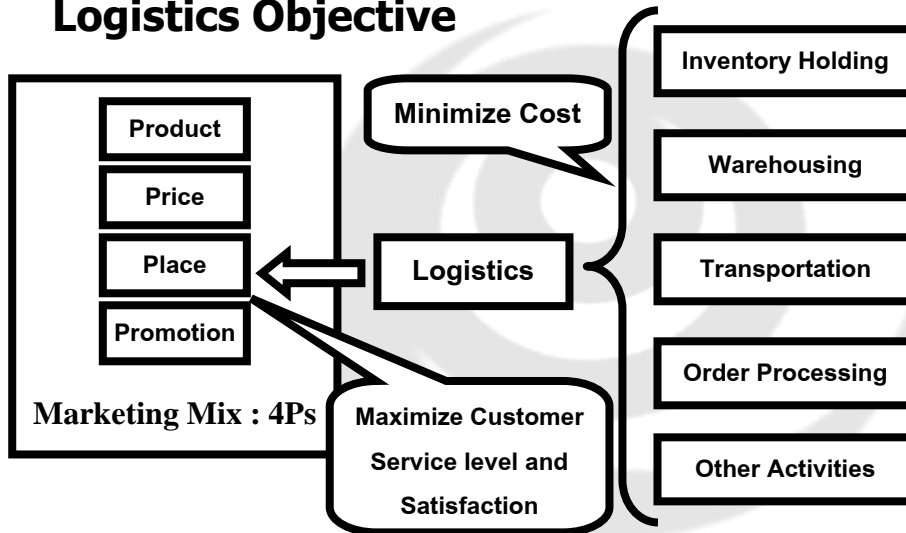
Logistics Objective

Product
Price
Place
Promotion

Marketing Mix : 4Ps

Minimize Cost

Logistics

Maximize Customer Service level and Satisfaction

Inventory Holding
Warehousing
Transportation
Order Processing
Other Activities